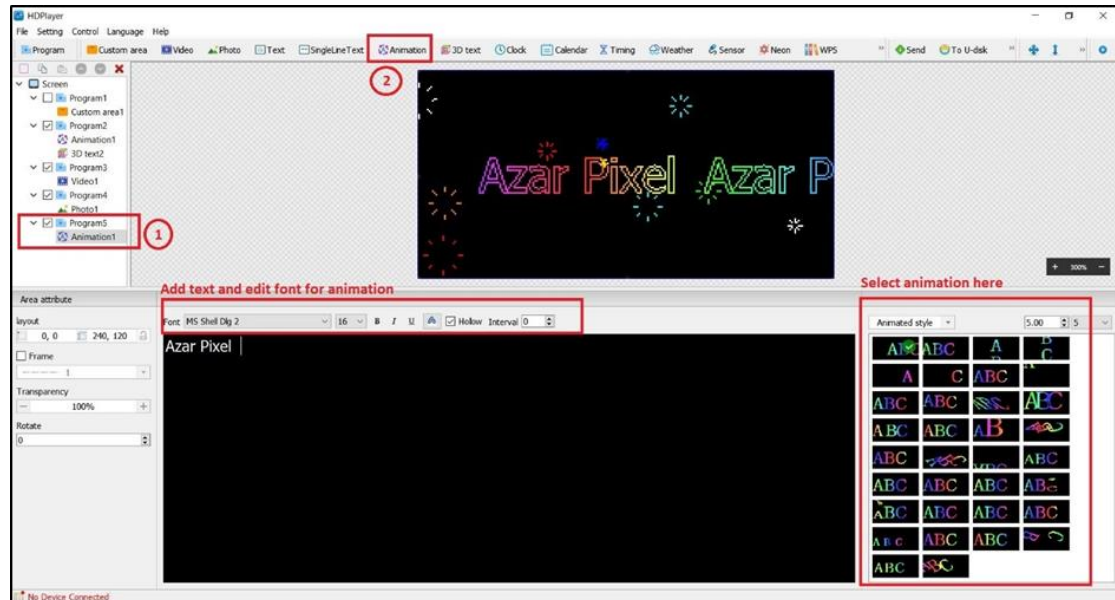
HDPlayer

File Setting Control Language Help

Program Custom area Video Photo Text SingleLineText Animation 3D text Clock Calendar Timing Weather Sensor Neon WPS Send To U-disk

Screen
Program1
Custom area1
Program2
Animation1
3D text2
Program3
Video1
Program4
Photo1
Program5
Animation1

1

2

Azar Pixel Azar P

+ 100% −

Area attribute

layout
0, 0 240, 120

Frame

1

Transparency
100%

Rotate
0

Add text and edit font for animation

Font MS Shell Dlg 2 16 B I U Hollow Interval 0

Azar Pixel

Select animation here

Animated style 5.00 5

ABC ABC A B C
A C ABC
ABC ABC ABC
ABC ABC AB
ABC ABC
ABC ABC ABC ABC
ABC ABC ABC ABC
ABC ABC ABC
ABC

No Device Connected